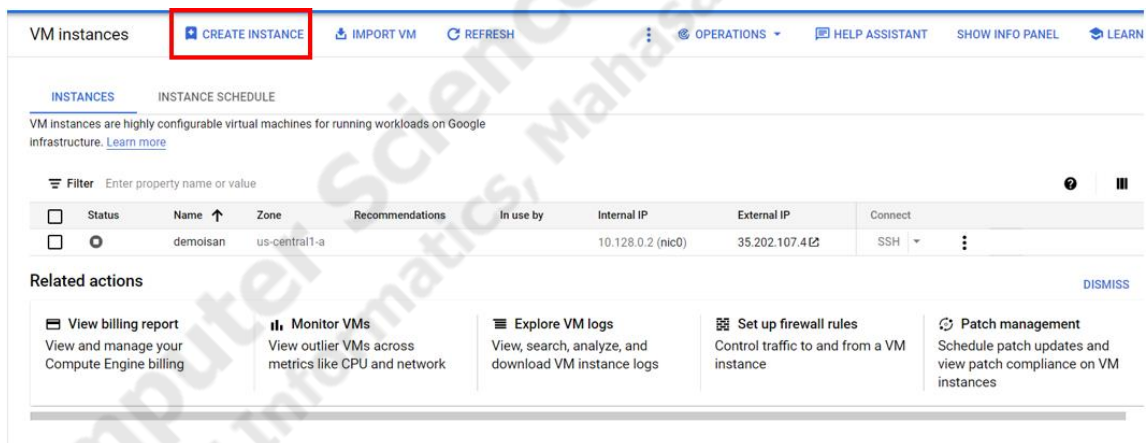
VM instances CREATE INSTANCE IMPORT VM REFRESH OPERATIONS HELP ASSISTANT SHOW INFO PANEL LEARN

INSTANCES INSTANCE SCHEDULE

VM instances are highly configurable virtual machines for running workloads on Google infrastructure. Learn more

Filter Enter property name or value

| | Status | Name ↑ | Zone | Recommendations | In use by | Internal IP | External IP | Connect |
|---|---|---|---|---|---|---|---|---|
| ☐ | | demoisan | us-central1-a | | | 10.128.0.2 (nic0) | 35.202.107.4 | SSH |

Related actions DISMISS

View billing report
View and manage your Compute Engine billing

Monitor VMs
View outlier VMs across metrics like CPU and network

Explore VM logs
View, search, analyze, and download VM instance logs

Set up firewall rules
Control traffic to and from a VM instance

Patch management
Schedule patch updates and view patch compliance on VM instances

Computer Science, Informatics, Maharashtra